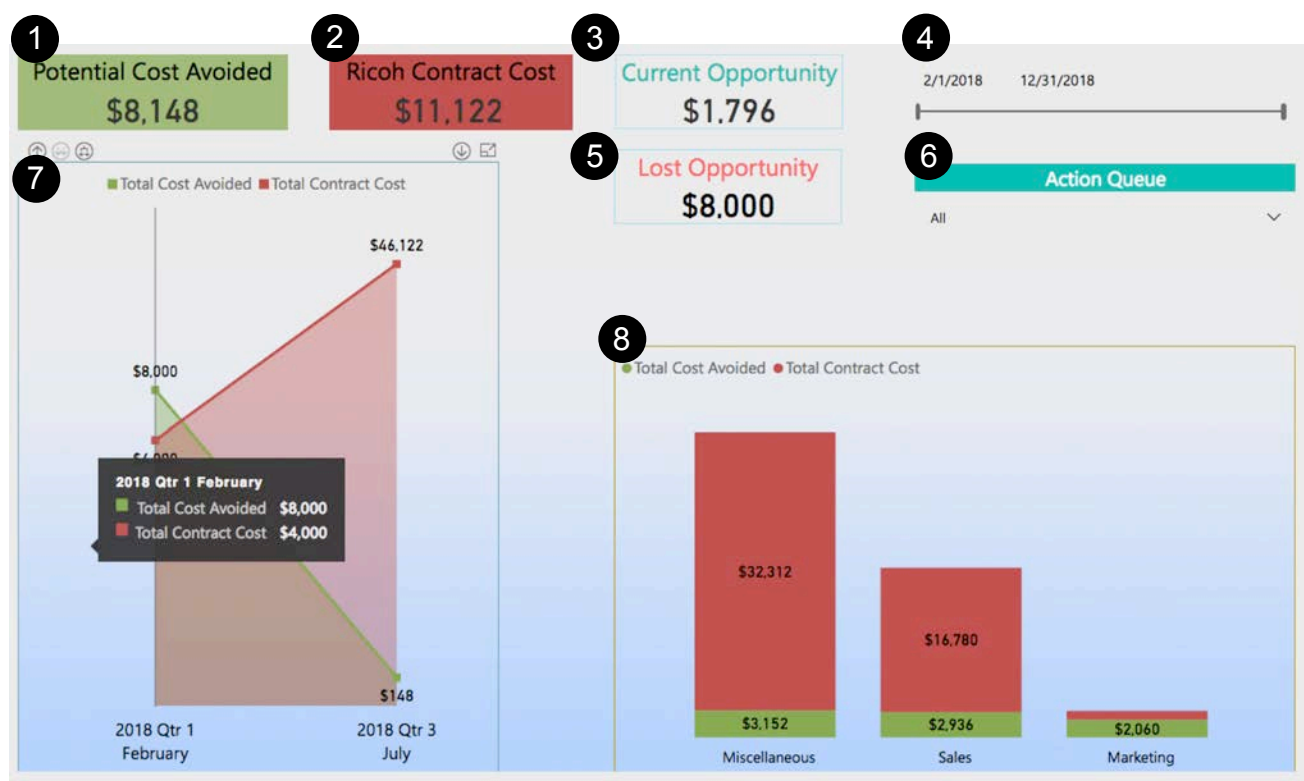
1
Potential Cost Avoided
$8,148

2
Ricoh Contract Cost
$11,122

3
Current Opportunity
$1,796

4
2/1/2018 12/31/2018

5
Lost Opportunity
$8,000

6
Action Queue
All

7
Total Cost Avoided Total Contract Cost

$46,122
$8,000
$4,000

2018 Qtr 1 February
Total Cost Avoided $8,000
Total Contract Cost $4,000

$148
2018 Qtr 1
February
2018 Qtr 3
July

8
Total Cost Avoided Total Contract Cost

$32,312
$3,152
Miscellaneous
$16,780
$2,936
Sales
$2,060
Marketing